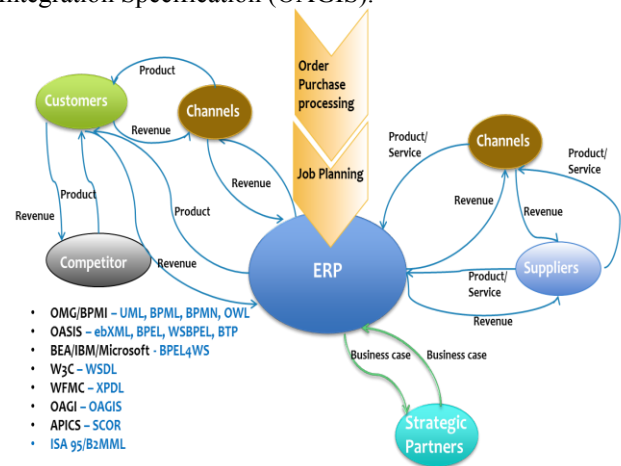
Integration Specification (OAGIS).

Order Purchase processing

Job Planning

Product

Customers

Channels

Revenue

Product/ Service

Channels

Product/ Service

Revenue

Revenue

Product

Revenue

Product

Revenue

Competitor

Revenue

ERP

Product/ Service

Suppliers

Revenue

- OMG/BPMI – UML, BPML, BPMN, OWL
- OASIS – ebXML, BPEL, WSBPEL, BTP
- BEA/IBM/Microsoft - BPEL4WS
- W3C – WSDL
- WFMC – XPDL
- OAGI – OAGIS
- APICS – SCOR
- ISA 95/B2MML

Business case

Business case

Strategic Partners